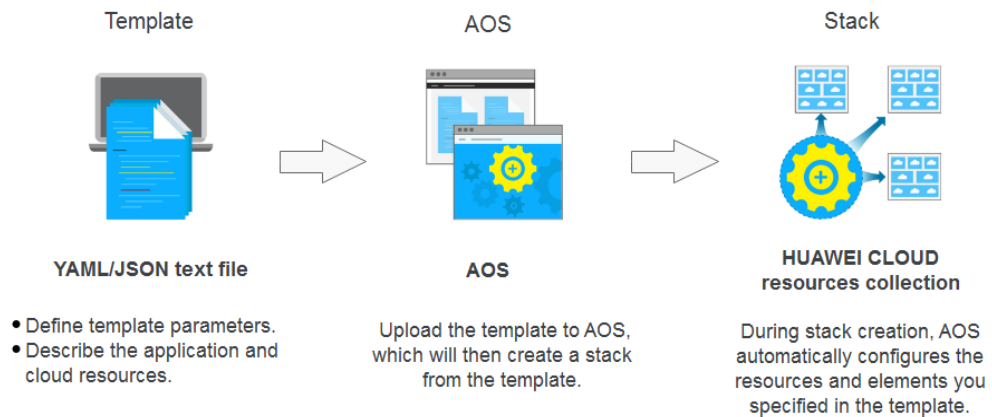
Template

YAML/JSON text file

• Define template parameters.
• Describe the application and cloud resources.

AOS

AOS

Upload the template to AOS, which will then create a stack from the template.

Stack

HUAWEI CLOUD resources collection

During stack creation, AOS automatically configures the resources and elements you specified in the template.